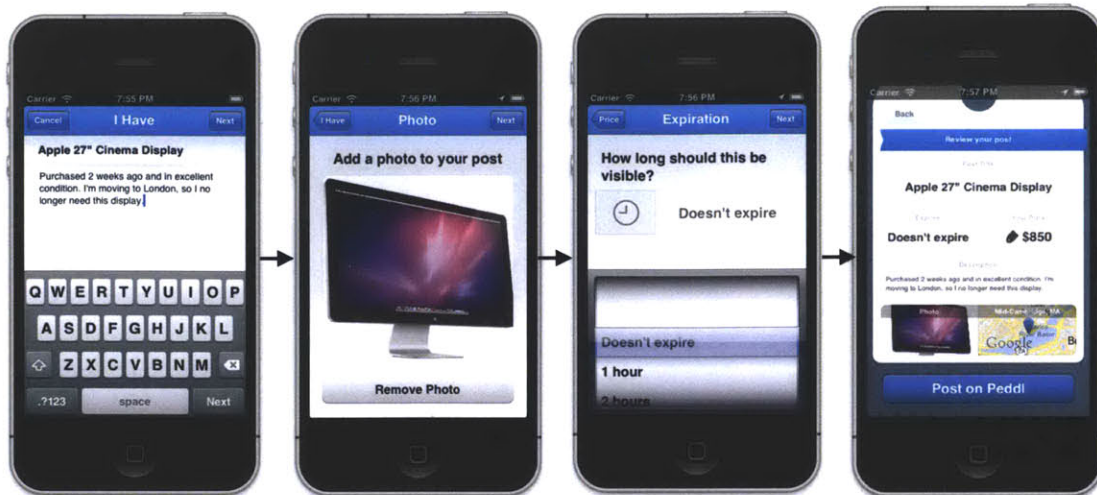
Carrier 7:55 PM

Cancel I Have Next

Apple 27" Cinema Display

Purchased 2 weeks ago and in excellent condition. I'm moving to London, so I no longer need this display.

Q W E R T Y U I O P
A S D F G H J K L
Z X C V B N M
.?123 space Next

Carrier 7:56 PM

I Have Photo Next

Add a photo to your post

Remove Photo

Carrier 7:56 PM

Price Expiration Next

How long should this be visible?

Doesn't expire

Doesn't expire
1 hour
2 hours

Carrier 7:57 PM

Back

Review your post

Post Title

Apple 27" Cinema Display

Expires

Doesn't expire

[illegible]

$850

Description

Purchased 2 weeks ago and in excellent condition. I'm moving to London, so I no longer need this display.

Photo

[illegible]

Google

Post on Peddl